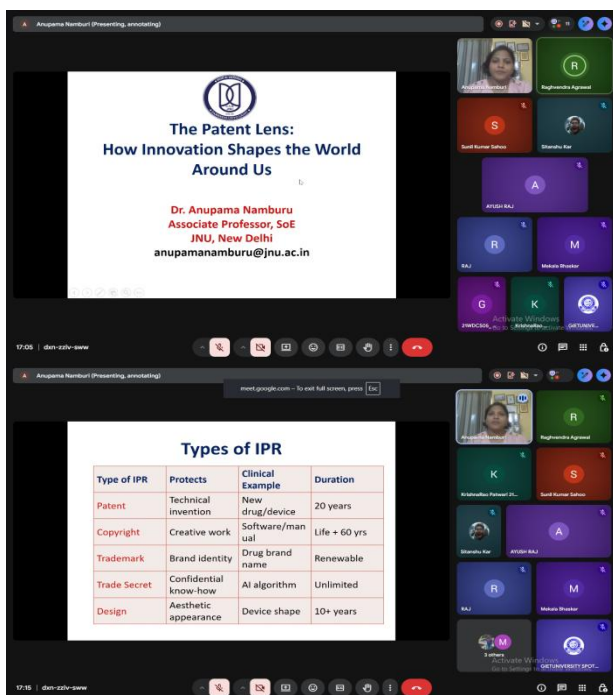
Anupama Namburi (Presenting, annotating)

The Patent Lens:
How Innovation Shapes the World Around Us

Dr. Anupama Namburu
Associate Professor, SoE
JNU, New Delhi
anupamanamburu@jnu.ac.in

Anupama Namburi
Raghvendra Agrawal
R
S
Sunil Kumar Sahoo
Shanshu Kar
A
AYUSH RAJ
R
RAJ
M
Mekala Bhaskar
G
21WEC506
K
Krishnarao
GIETUNIVE...
Activate Windows

17:05 | dxn-zziv-sww

Anupama Namburi (Presenting, annotating)
meet.google.com - To exit full screen, press Esc

Types of IPR

| Type of IPR | Protects | Clinical Example | Duration |
|---|---|---|---|
| Patent | Technical invention | New drug/device | 20 years |
| Copyright | Creative work | Software/manual | Life + 60 yrs |
| Trademark | Brand identity | Drug brand name | Renewable |
| Trade Secret | Confidential know-how | AI algorithm | Unlimited |
| Design | Aesthetic appearance | Device shape | 10+ years |

Anupama Namburi
R
Raghvendra Agrawal
K
Krishnarao Patwari 21...
S
Sunil Kumar Sahoo
A
Shanshu Kar
AYUSH RAJ
R
RAJ
M
Mekala Bhaskar
M
3 others
GIETUNIVERSITY SPOT...
Activate Windows
Go to Settings to activate Windows.

17:15 | dxn-zziv-sww